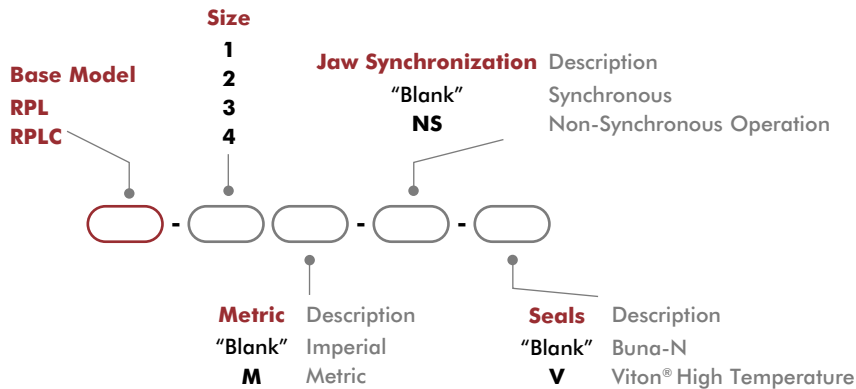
Size
1
2
3
4

Base Model
RPL
RPLC

Jaw Synchronization Description
"Blank" Synchronous
NS Non-Synchronous Operation

- - -

Metric Description
"Blank" Imperial
M Metric

Seals Description
"Blank" Buna-N
V Viton® High Temperature